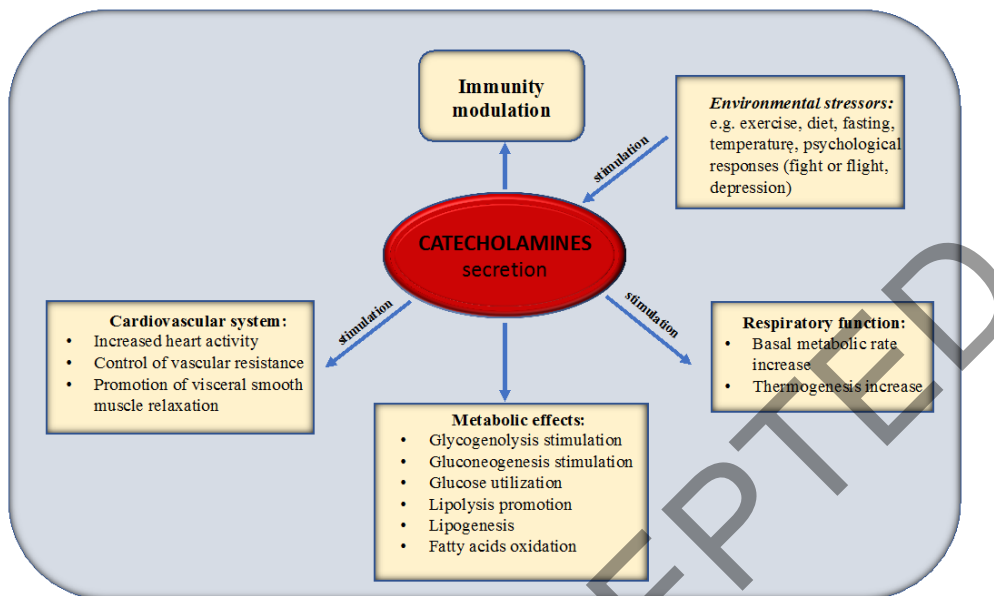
Immunity modulation

Environmental stressors: e.g. exercise, diet, fasting, temperaturę, psychological responses (fight or flight, depression)

stimulation

CATECHOLAMINES secretion

stimulation

stimulation

Cardiovascular system:
- Increased heart activity
- Control of vascular resistance
- Promotion of visceral smooth muscle relaxation

Respiratory function:
- Basal metabolic rate increase
- Thermogenesis increase

Metabolic effects:
- Glycogenolysis stimulation
- Gluconeogenesis stimulation
- Glucose utilization
- Lipolysis promotion
- Lipogenesis
- Fatty acids oxidation

EPTED